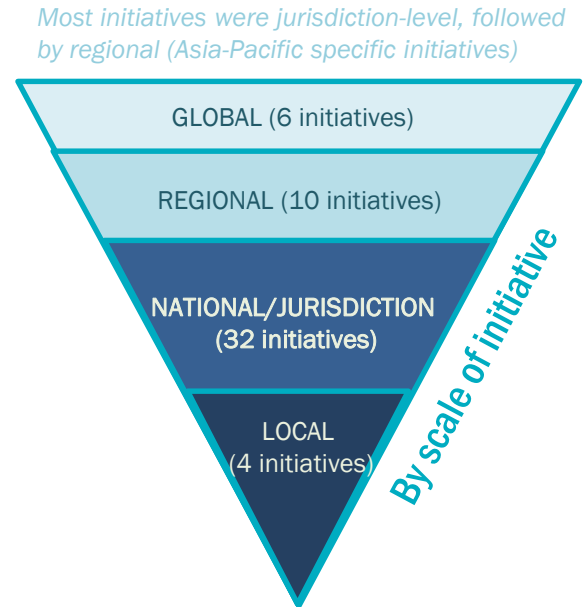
Most initiatives were jurisdiction-level, followed by regional (Asia-Pacific specific initiatives)

GLOBAL (6 initiatives)

REGIONAL (10 initiatives)

NATIONAL/JURISDICTION (32 initiatives)

LOCAL (4 initiatives)

By scale of initiative